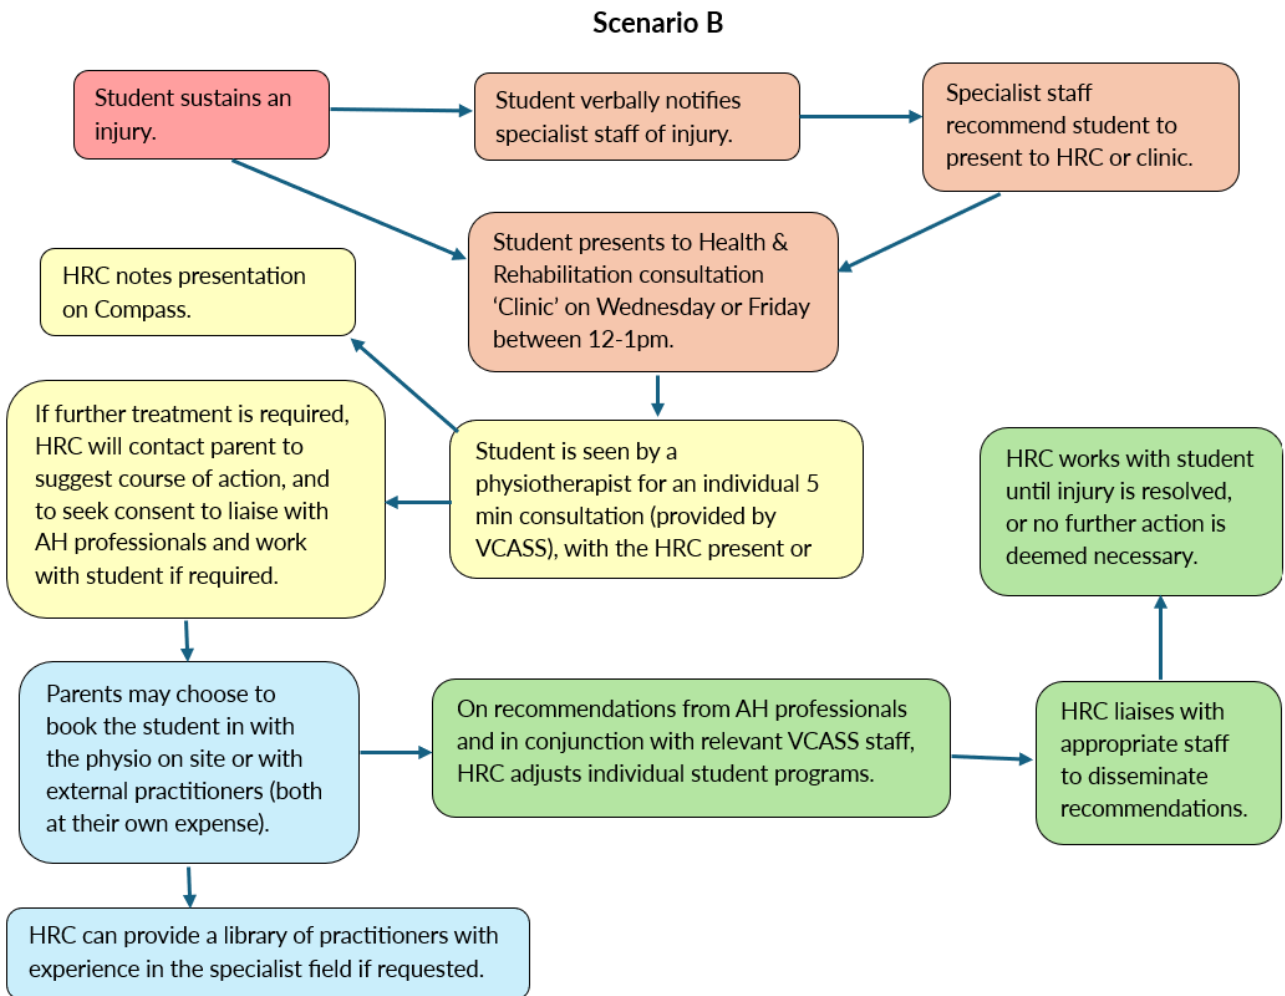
Scenario B

Student sustains an injury.

Student verbally notifies specialist staff of injury.

Specialist staff recommend student to present to HRC or clinic.

HRC notes presentation on Compass.

Student presents to Health & Rehabilitation consultation 'Clinic' on Wednesday or Friday between 12-1pm.

If further treatment is required, HRC will contact parent to suggest course of action, and to seek consent to liaise with AH professionals and work with student if required.

Student is seen by a physiotherapist for an individual 5 min consultation (provided by VCASS), with the HRC present or

HRC works with student until injury is resolved, or no further action is deemed necessary.

Parents may choose to book the student in with the physio on site or with external practitioners (both at their own expense).

On recommendations from AH professionals and in conjunction with relevant VCASS staff, HRC adjusts individual student programs.

HRC liaises with appropriate staff to disseminate recommendations.

HRC can provide a library of practitioners with experience in the specialist field if requested.